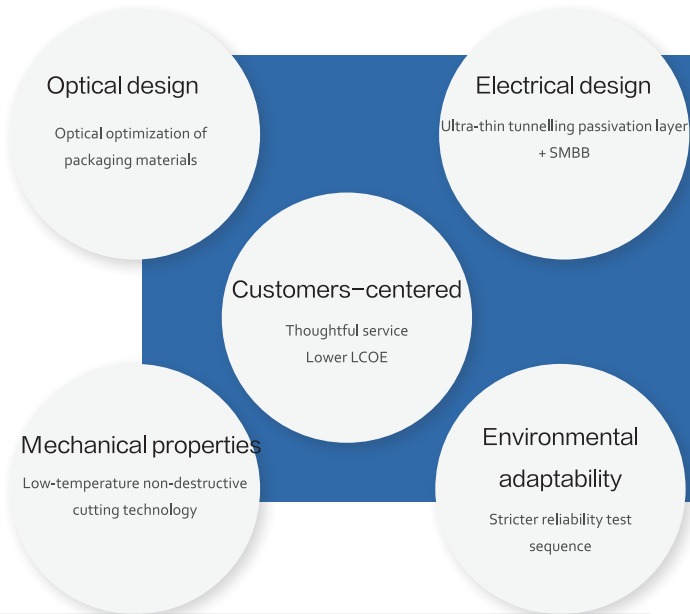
Optical design

Optical optimization of packaging materials

Electrical design

Ultra-thin tunnelling passivation layer + SMBB

Customers-centered

Thoughtful service
Lower LCOE

Mechanical properties

Low-temperature non-destructive cutting technology

Environmental adaptability

Stricter reliability test sequence